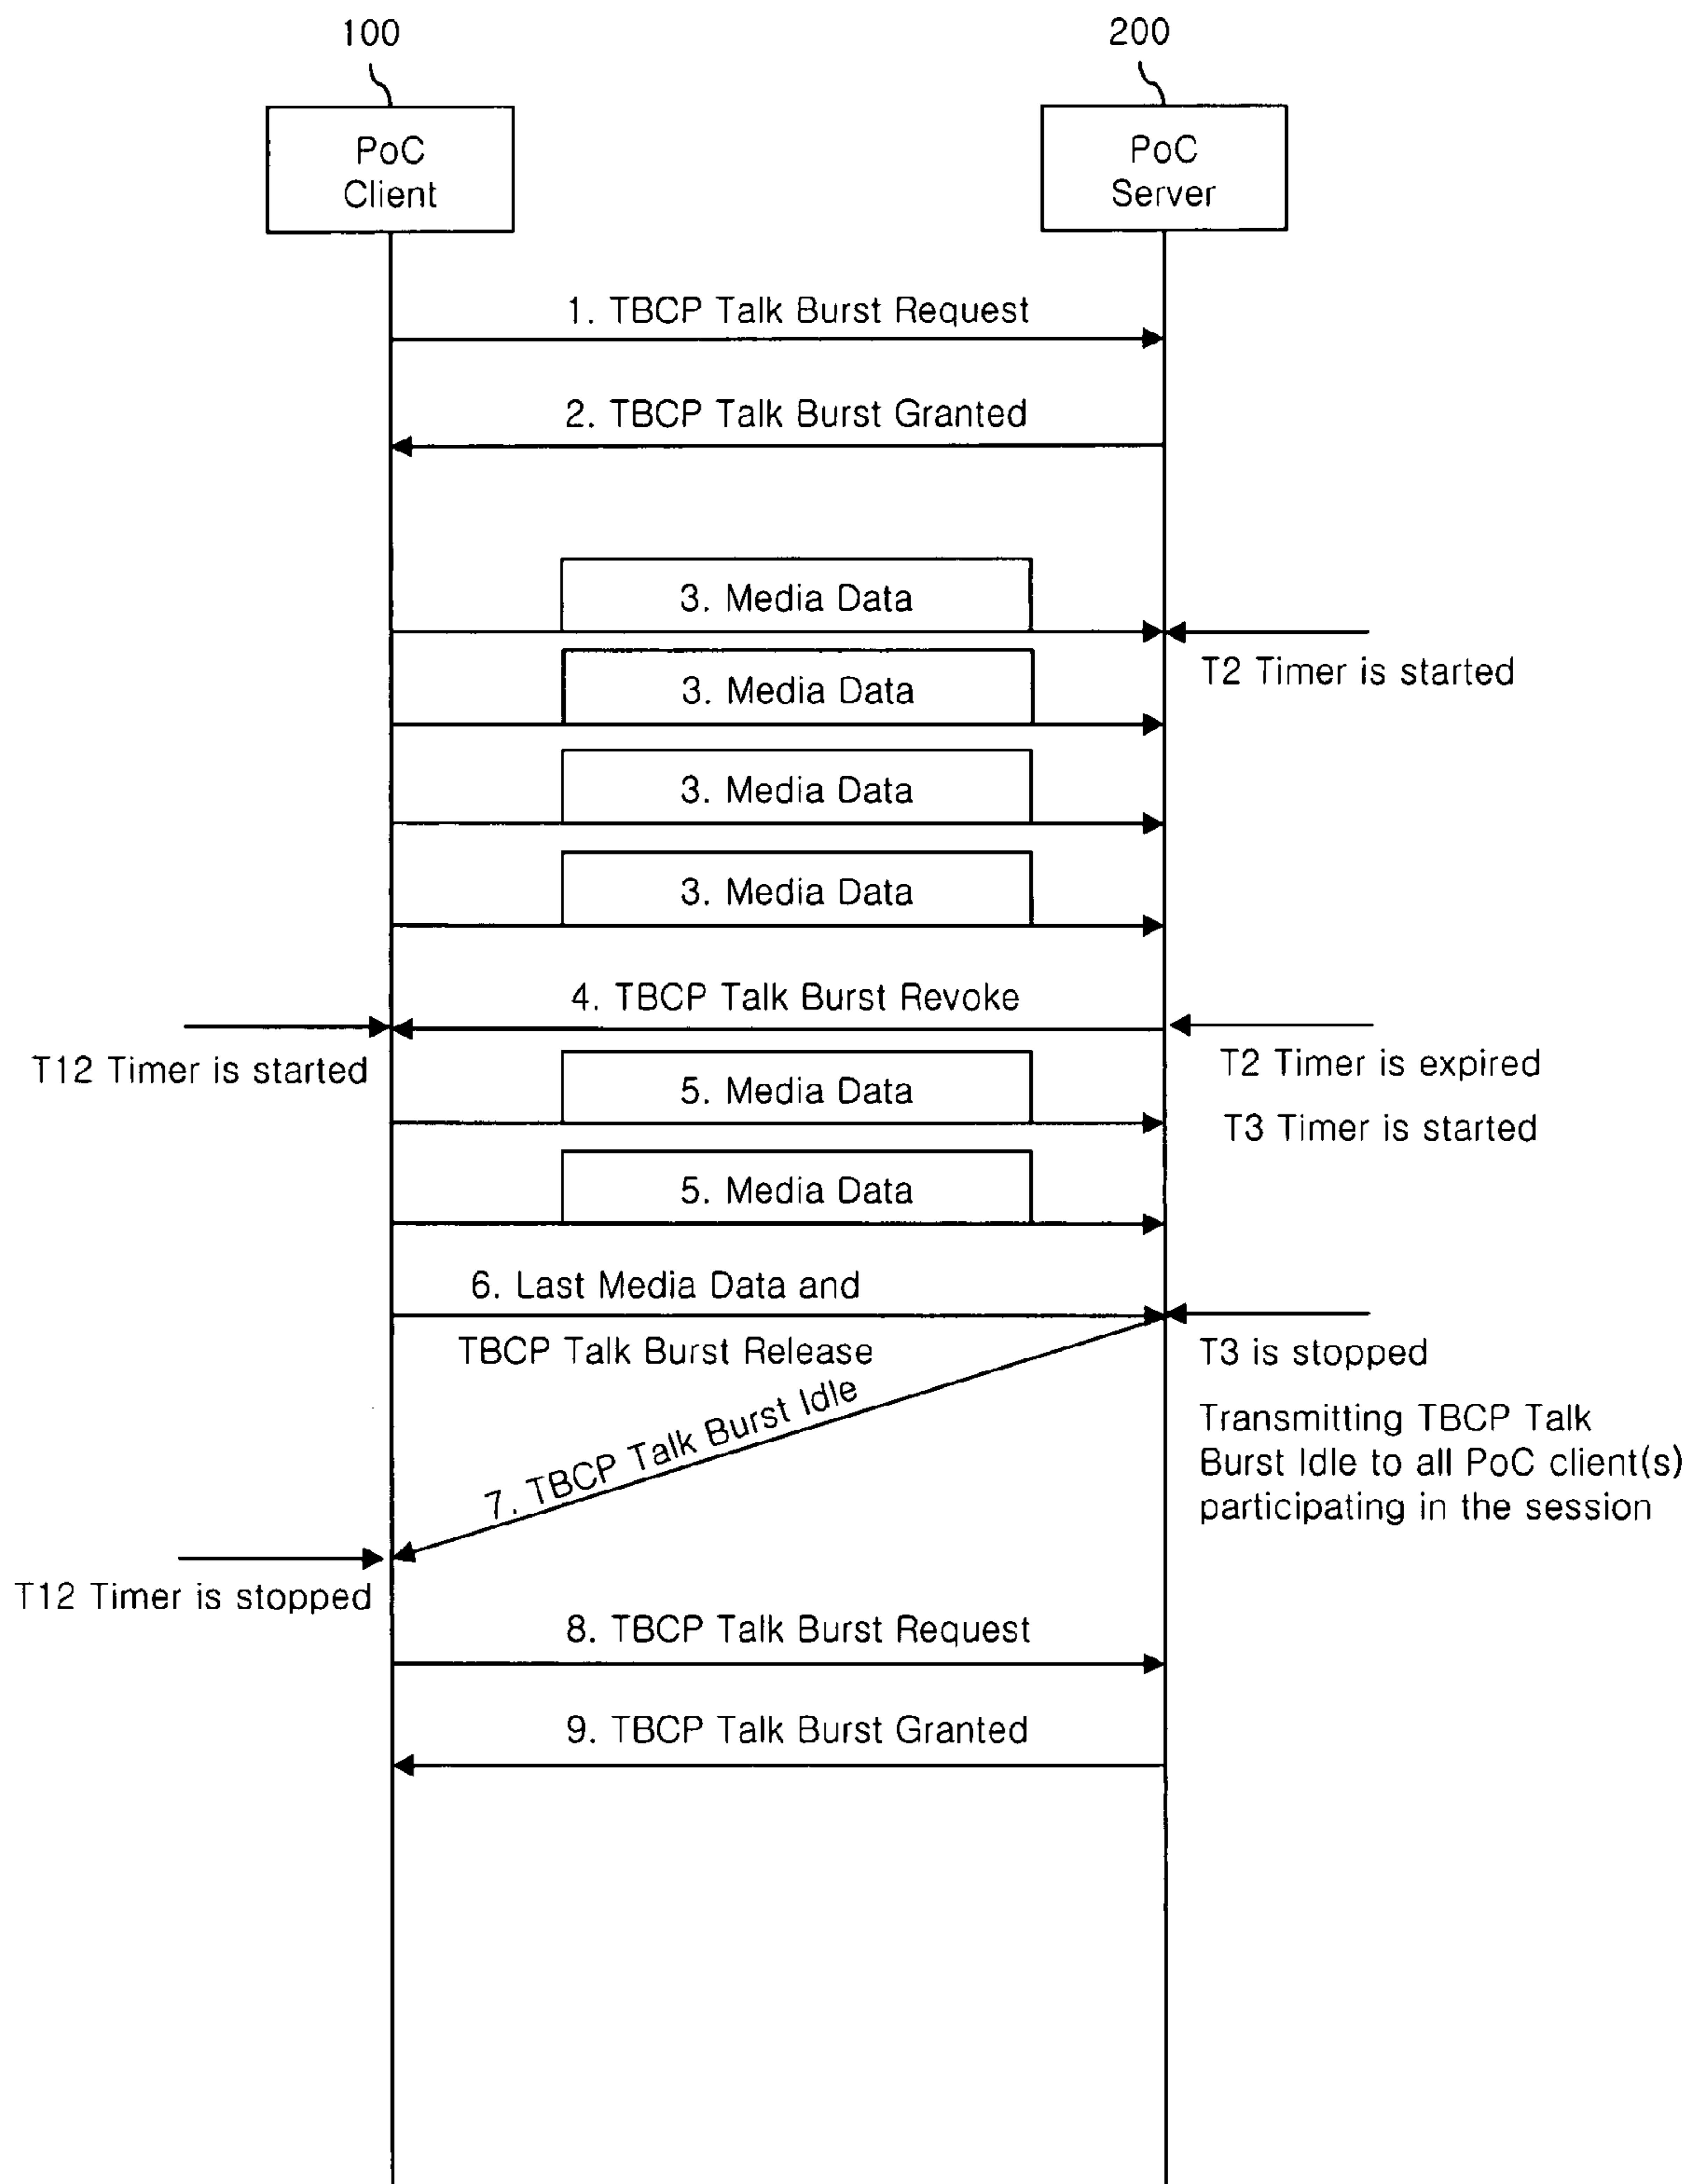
100

200

PoC Client

PoC Server

1. TBCP Talk Burst Request

2. TBCP Talk Burst Granted

3. Media Data

T2 Timer is started

3. Media Data

3. Media Data

3. Media Data

4. TBCP Talk Burst Revoke

T12 Timer is started

T2 Timer is expired

5. Media Data

T3 Timer is started

5. Media Data

6. Last Media Data and TBCP Talk Burst Release

T3 is stopped

7. TBCP Talk Burst Idle

Transmitting TBCP Talk Burst Idle to all PoC client(s) participating in the session

T12 Timer is stopped

8. TBCP Talk Burst Request

9. TBCP Talk Burst Granted